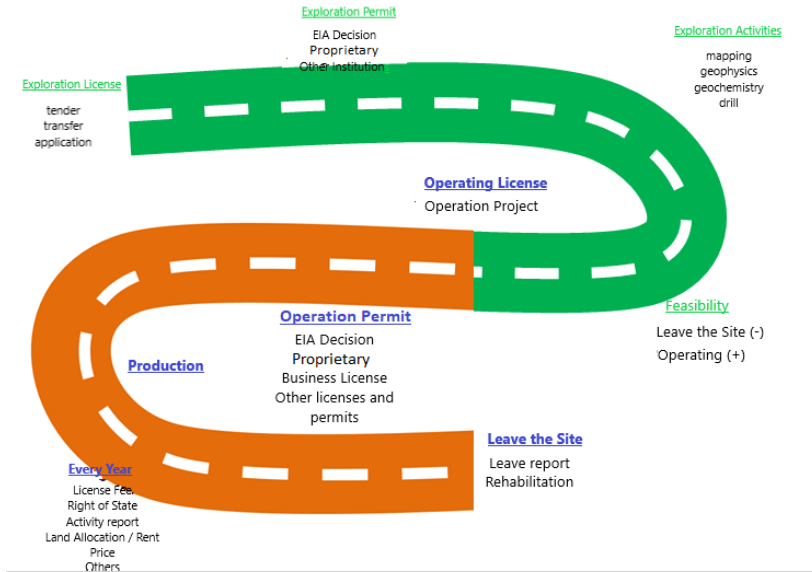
Exploration Permit
EIA Decision
Proprietary
Other institution

Exploration Activities
mapping
geophysics
geochemistry
drill

Exploration License
tender
transfer
application

Operating License
Operation Project

Feasibility
Leave the Site (-)
Operating (+)

Operation Permit
EIA Decision
Proprietary
Business License
Other licenses and permits

Production

Leave the Site
Leave report
Rehabilitation

Every Year
License Fee
Right of State
Activity report
Land Allocation / Rent
Price
Others